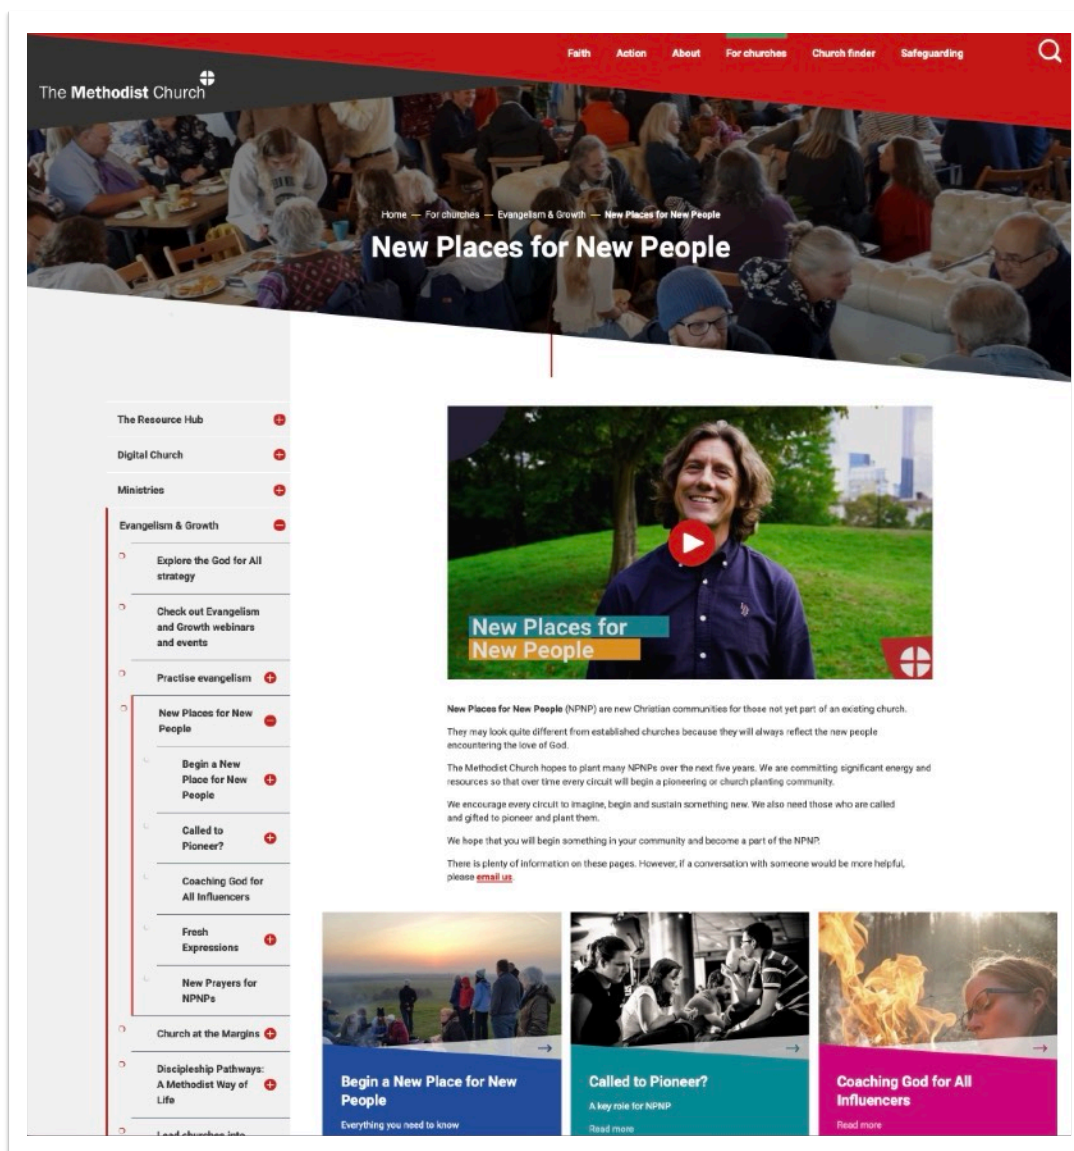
The Methodist Church

Faith Action About For churches Church finder Safeguarding

Home — For churches — Evangelism & Growth — New Places for New People

New Places for New People

The Resource Hub

Digital Church

Ministries

Evangelism & Growth

Explore the God for All strategy

Check out Evangelism and Growth webinars and events

Practise evangelism

New Places for New People

Begin a New Place for New People

Called to Pioneer?

Coaching God for All Influencers

Fresh Expressions

New Prayers for NPNPs

Church at the Margins

Discipleship Pathways: A Methodist Way of Life

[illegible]

New Places for New People

New Places for New People (NPNP) are new Christian communities for those not yet part of an existing church.

They may look quite different from established churches because they will always reflect the new people encountering the love of God.

The Methodist Church hopes to plant many NPNPs over the next five years. We are committing significant energy and resources so that over time every circuit will begin a pioneering or church planting community.

We encourage every circuit to imagine, begin and sustain something new. We also need those who are called and gifted to pioneer and plant them.

We hope that you will begin something in your community and become a part of the NPNP.

There is plenty of information on these pages. However, if a conversation with someone would be more helpful, please email us.

Begin a New Place for New People
Everything you need to know

Called to Pioneer?
A key role for NPNP
Read more

Coaching God for All Influencers
Read more